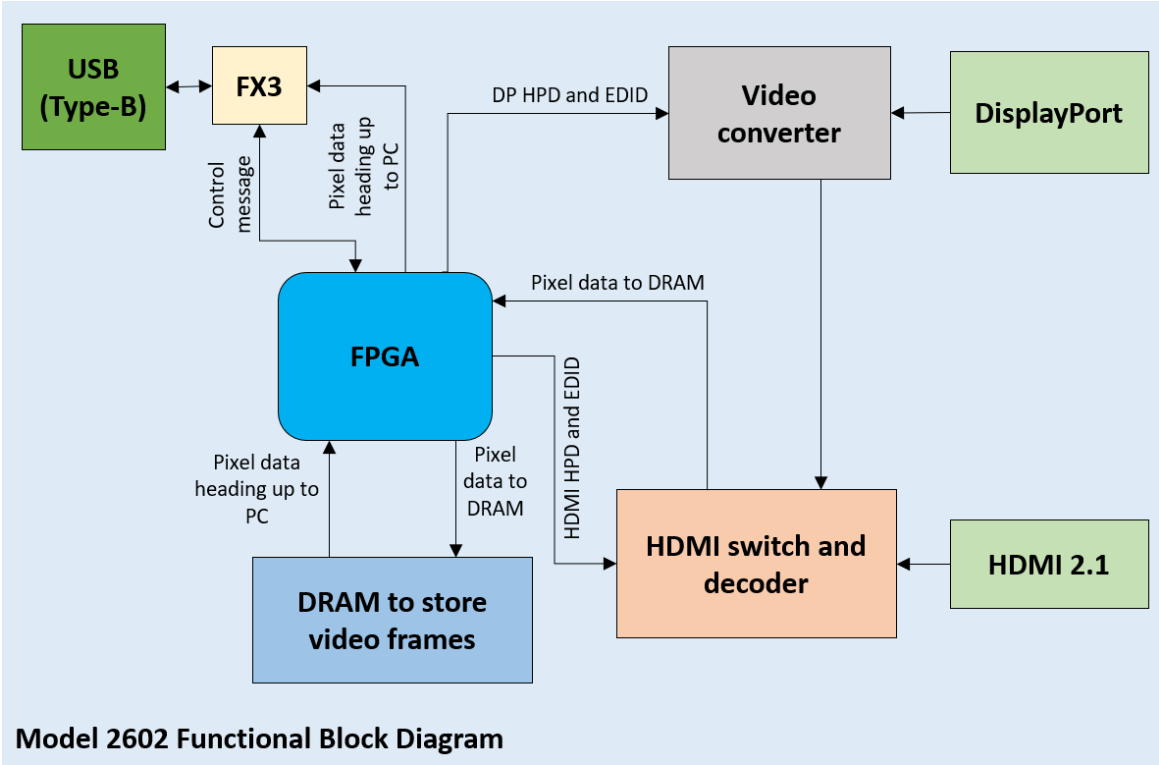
USB (Type-B)

FX3

Control message

Pixel data heading up to PC

DP HPD and EDID

Video converter

DisplayPort

Pixel data to DRAM

FPGA

HDMI HPD and EDID

Pixel data heading up to PC

Pixel data to DRAM

HDMI switch and decoder

HDMI 2.1

DRAM to store video frames

Model 2602 Functional Block Diagram